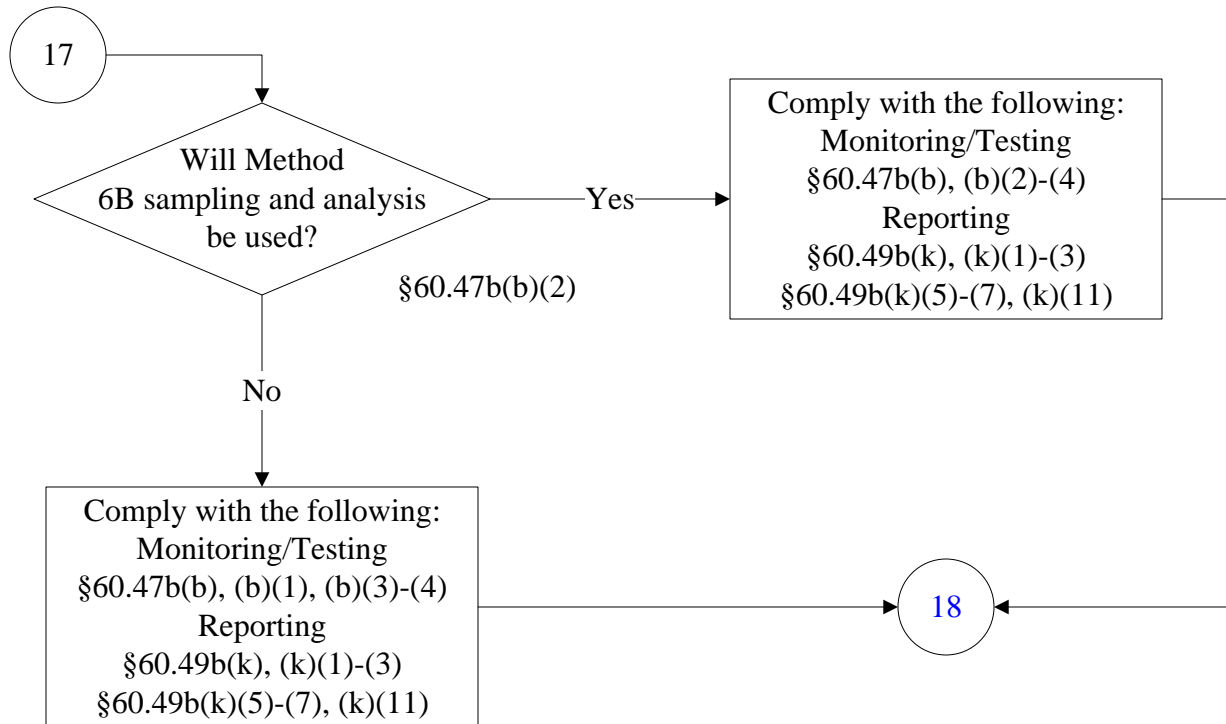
17

Will Method 6B sampling and analysis be used?

§60.47b(b)(2)

Yes

Comply with the following:
Monitoring/Testing
§60.47b(b), (b)(2)-(4)
Reporting
§60.49b(k), (k)(1)-(3)
§60.49b(k)(5)-(7), (k)(11)

No

Comply with the following:
Monitoring/Testing
§60.47b(b), (b)(1), (b)(3)-(4)
Reporting
§60.49b(k), (k)(1)-(3)
§60.49b(k)(5)-(7), (k)(11)

18